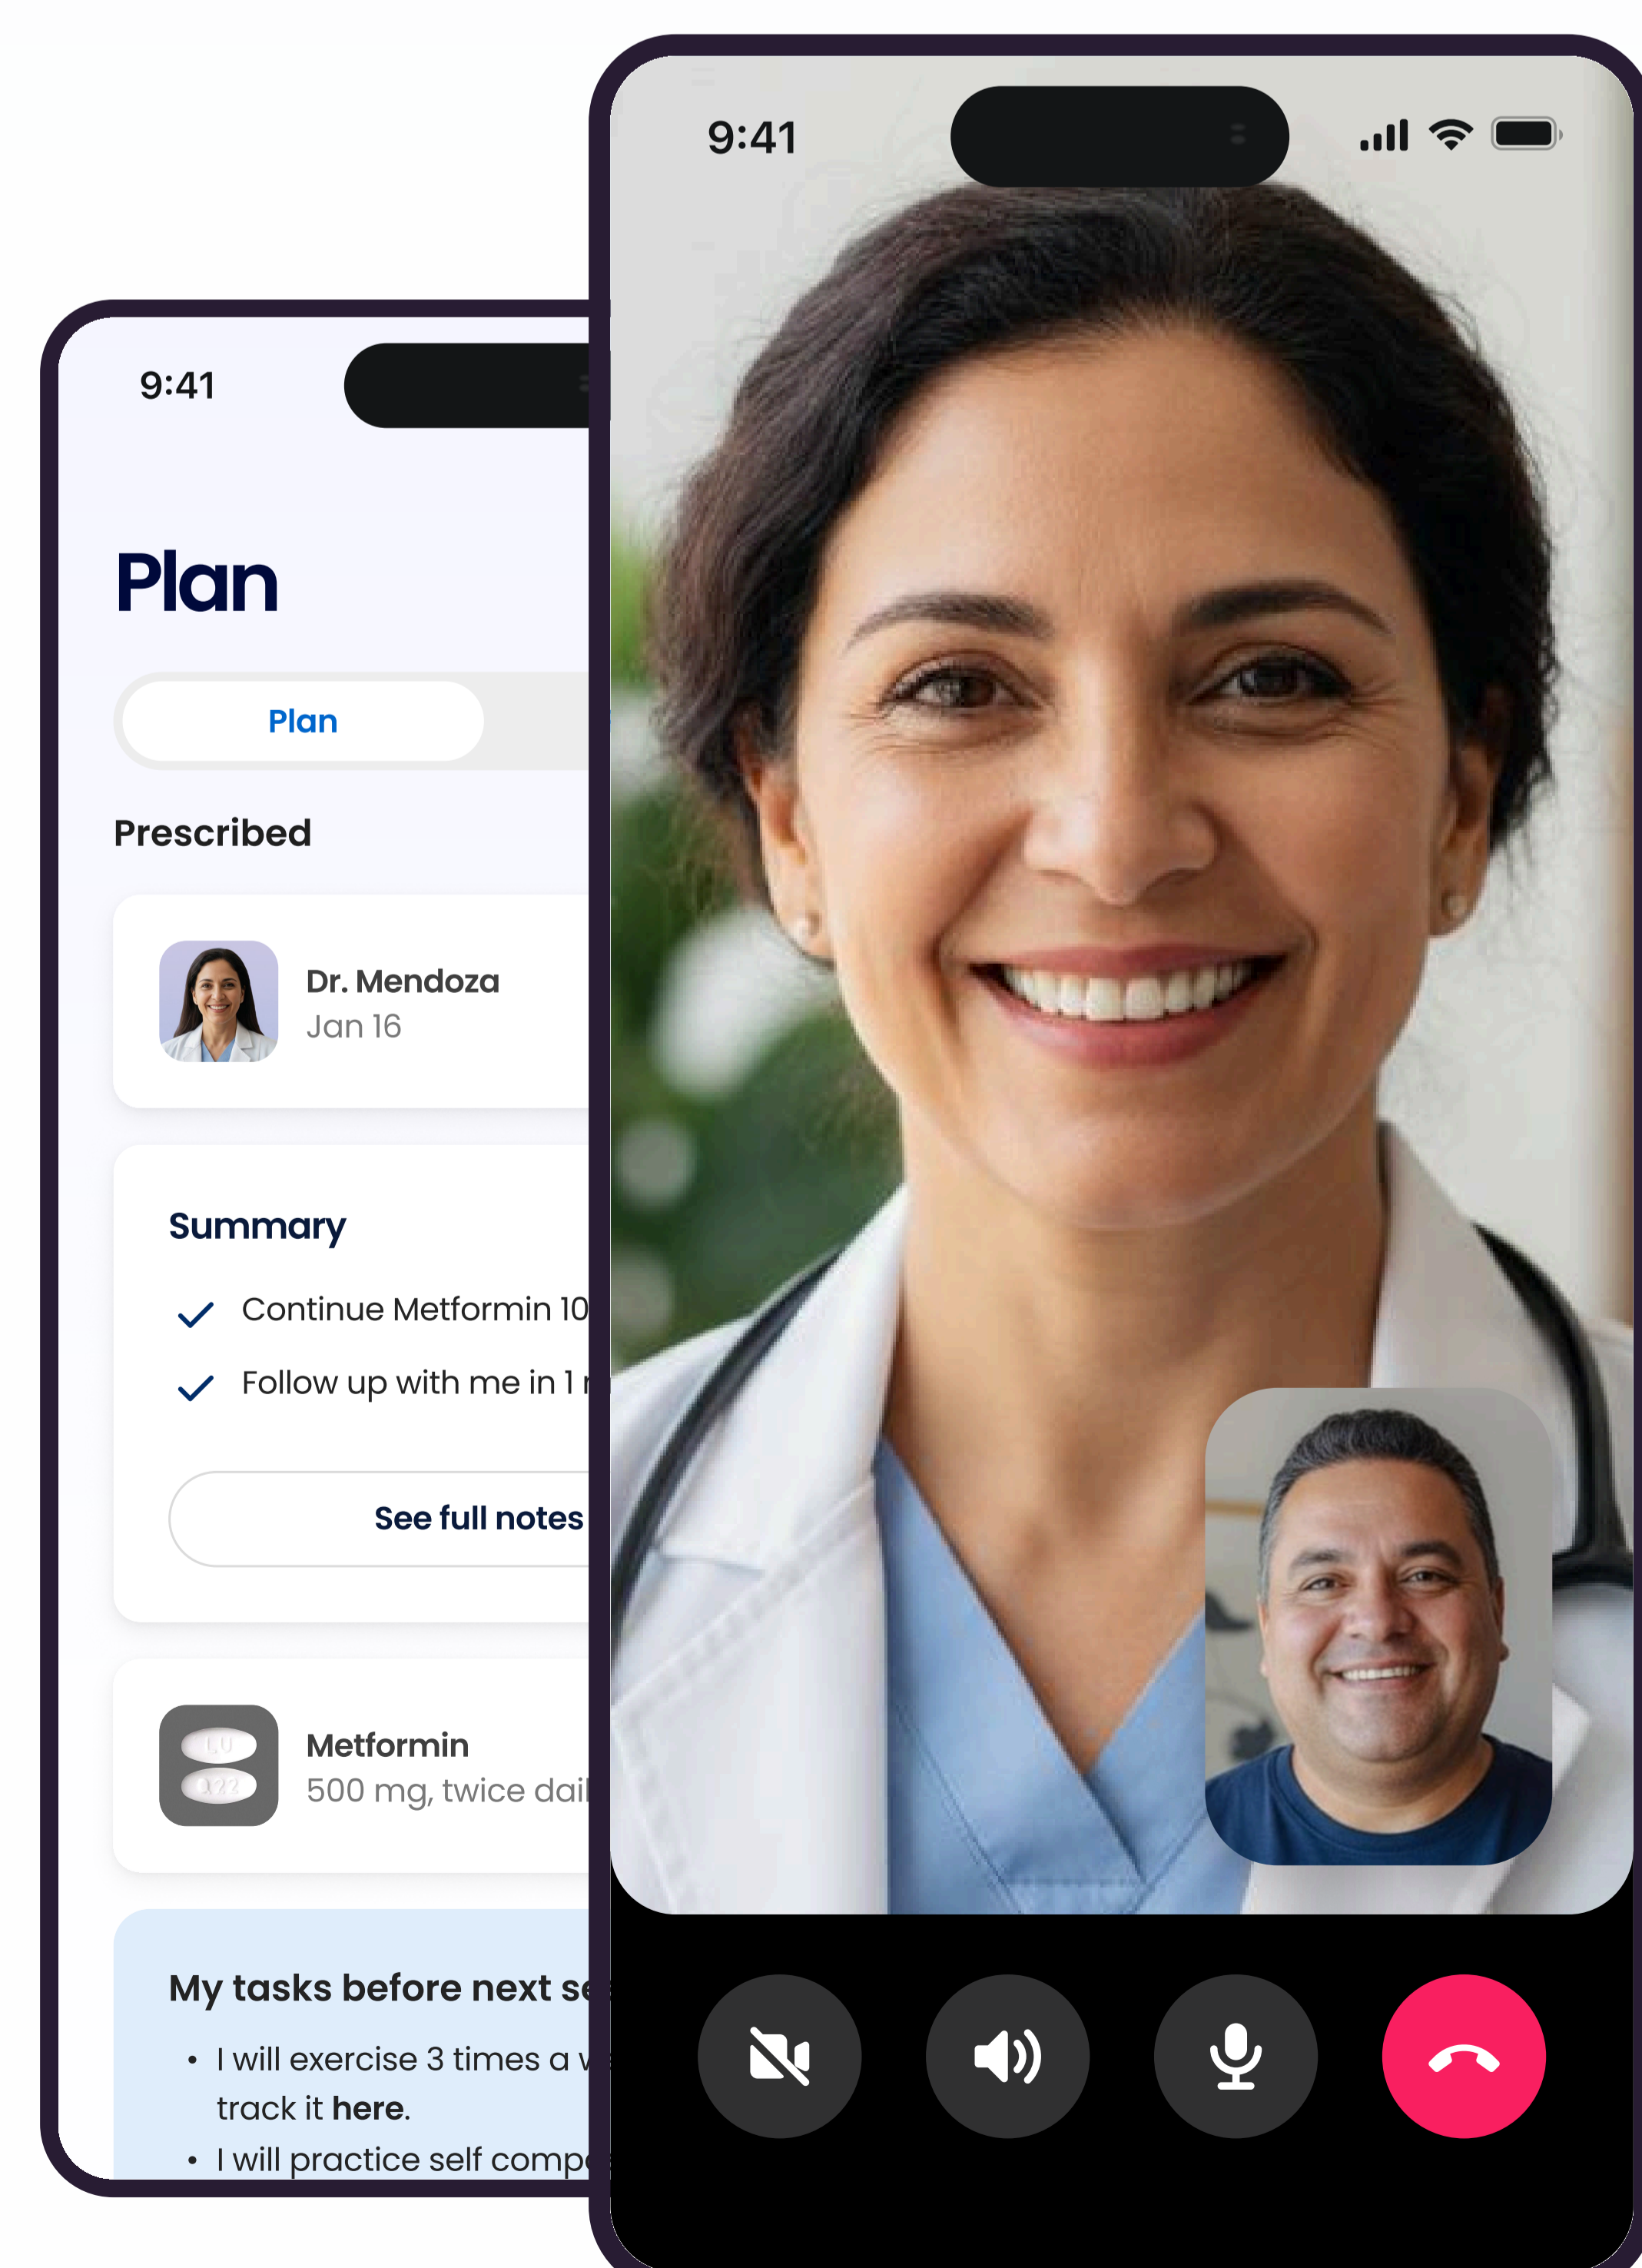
9:41

Plan

Plan

Prescribed

Dr. Mendoza
Jan 16

Summary

Continue Metformin 10

Follow up with me in 1 r

See full notes

Metformin
500 mg, twice dai

My tasks before next se

• I will exercise 3 times a v track it **here**.

• I will practice self comp

9:41